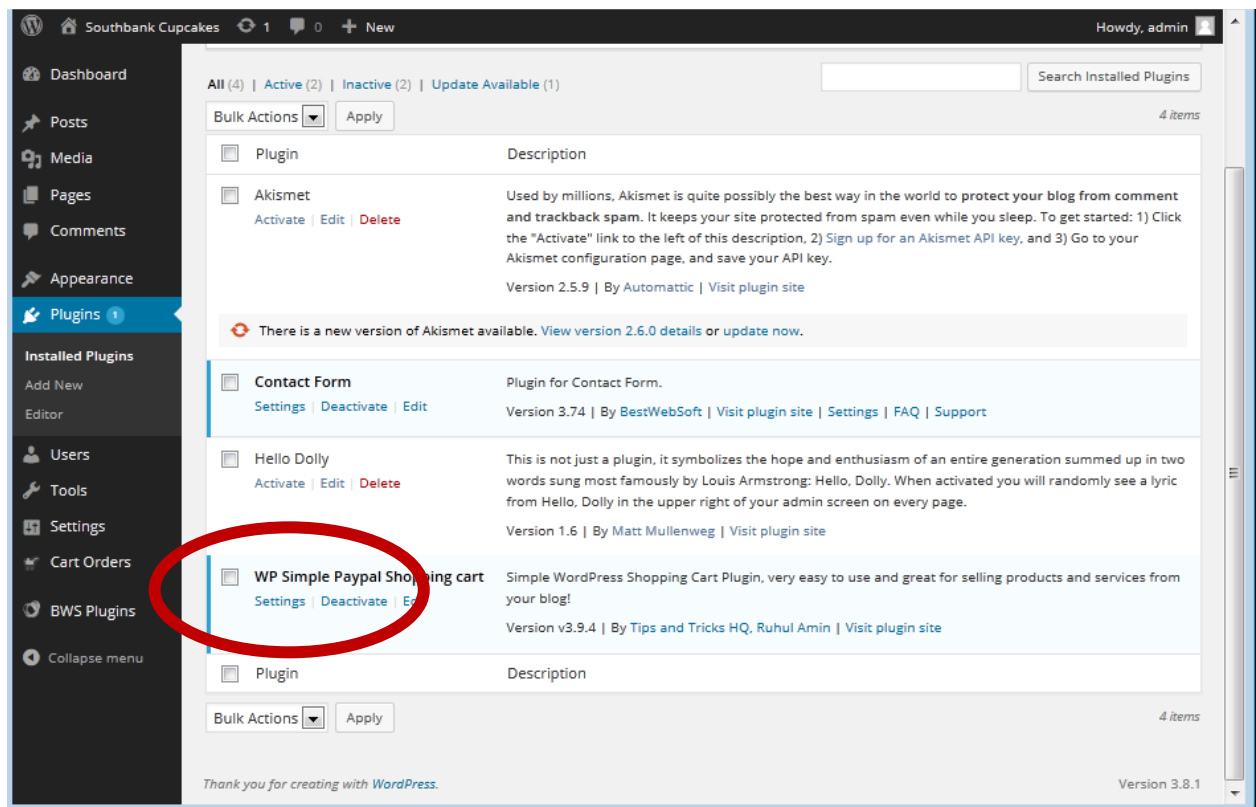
Southbank Cupcakes 1 0 New Howdy, admin

Dashboard
Posts
Media
Pages
Comments
Appearance
Plugins 1
Installed Plugins
Add New
Editor
Users
Tools
Settings
Cart Orders
BWS Plugins
Collapse menu

All (4) | Active (2) | Inactive (2) | Update Available (1)

Search Installed Plugins

Bulk Actions Apply 4 items

| | Plugin | Description |
|---|---|---|
| | Akismet<br>Activate \| Edit \| Delete | Used by millions, Akismet is quite possibly the best way in the world to **protect your blog from comment and trackback spam**. It keeps your site protected from spam even while you sleep. To get started: 1) Click the "Activate" link to the left of this description, 2) Sign up for an Akismet API key, and 3) Go to your Akismet configuration page, and save your API key.<br>Version 2.5.9 \| By Automattic \| Visit plugin site |
| | There is a new version of Akismet available. View version 2.6.0 details or update now. | |
| | **Contact Form**<br>Settings \| Deactivate \| Edit | Plugin for Contact Form.<br>Version 3.74 \| By BestWebSoft \| Visit plugin site \| Settings \| FAQ \| Support |
| | Hello Dolly<br>Activate \| Edit \| Delete | This is not just a plugin, it symbolizes the hope and enthusiasm of an entire generation summed up in two words sung most famously by Louis Armstrong: Hello, Dolly. When activated you will randomly see a lyric from Hello, Dolly in the upper right of your admin screen on every page.<br>Version 1.6 \| By Matt Mullenweg \| Visit plugin site |
| | **WP Simple Paypal Shopping cart**<br>Settings \| Deactivate \| Edit | Simple WordPress Shopping Cart Plugin, very easy to use and great for selling products and services from your blog!<br>Version v3.9.4 \| By Tips and Tricks HQ, Ruhul Amin \| Visit plugin site |
| | Plugin | Description |

Bulk Actions Apply 4 items

Thank you for creating with WordPress. Version 3.8.1